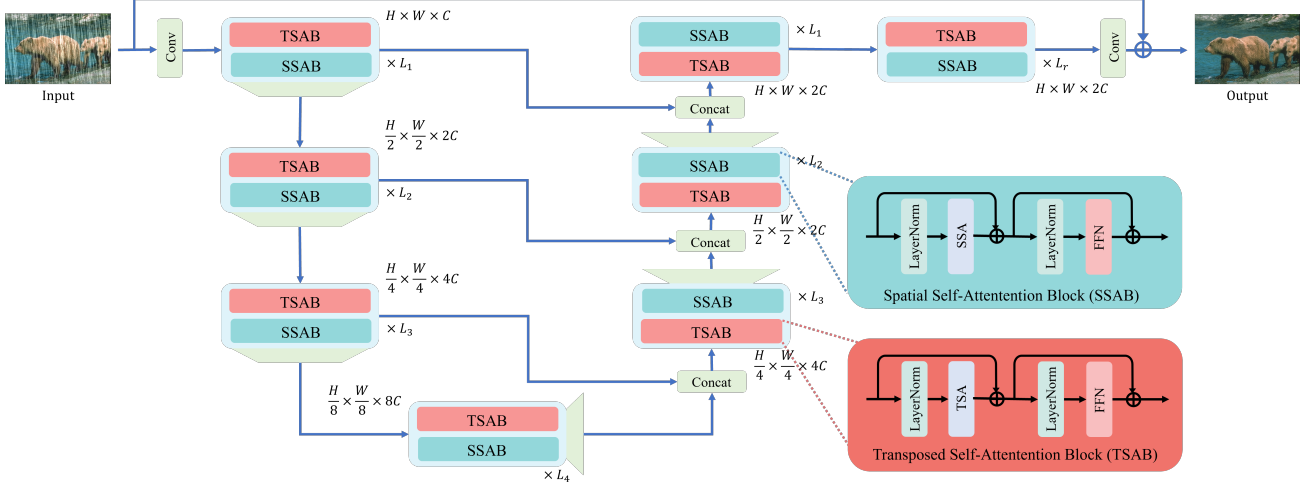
Input

Conv

TSAB
SSAB
$H \times W \times C$
$\times L_1$

$\frac{H}{2} \times \frac{W}{2} \times 2C$

TSAB
SSAB
$\times L_2$

$\frac{H}{4} \times \frac{W}{4} \times 4C$

TSAB
SSAB
$\times L_3$

$\frac{H}{8} \times \frac{W}{8} \times 8C$

TSAB
SSAB
$\times L_4$

SSAB
TSAB
$\times L_1$
Concat
$H \times W \times 2C$

SSAB
TSAB
$\times L_2$
Concat
$\frac{H}{2} \times \frac{W}{2} \times 2C$

SSAB
TSAB
$\times L_3$
Concat
$\frac{H}{4} \times \frac{W}{4} \times 4C$

TSAB
SSAB
$\times L_r$
$H \times W \times 2C$

Conv

Output

LayerNorm
SSA
LayerNorm
FFN
Spatial Self-Attention Block (SSAB)

LayerNorm
TSA
LayerNorm
FFN
Transposed Self-Attention Block (TSAB)